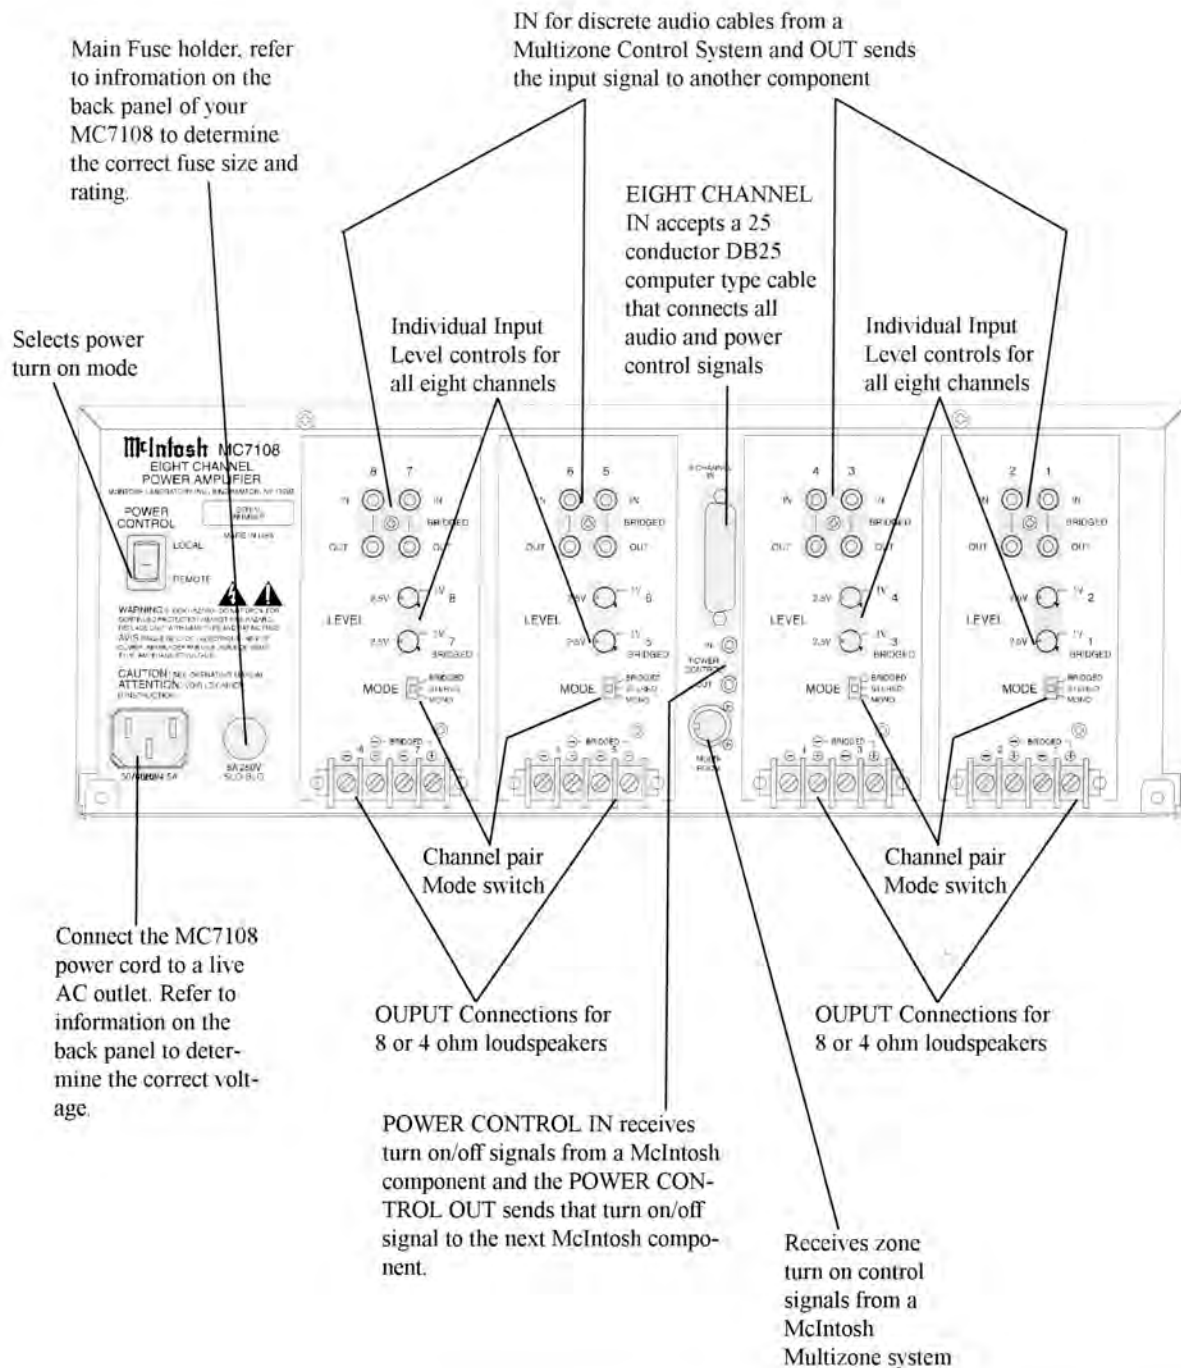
IN for discrete audio cables from a Multizone Control System and OUT sends the input signal to another component

Main Fuse holder, refer to infromation on the back panel of your MC7108 to determine the correct fuse size and rating.

EIGHT CHANNEL IN accepts a 25 conductor DB25 computer type cable that connects all audio and power control signals

Selects power turn on mode

Individual Input Level controls for all eight channels

Individual Input Level controls for all eight channels

McIntosh MC7108
EIGHT CHANNEL
POWER AMPLIFIER
McINTOSH LABORATORY INC. BINGHAMTON, NY 13903

POWER CONTROL
LOCAL
REMOTE

MADE IN USA

WARNING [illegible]

AVIS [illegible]

CAUTION: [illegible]
ATTENTION: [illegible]

50/60Hz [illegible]

8A 250V SLO BLO

8 7
IN IN
BRIDGED
OUT OUT
2.5V 1V 8
LEVEL
2.5V 1V 7
BRIDGED
MODE BRIDGED STEREO MONO
BRIDGED

6 5
IN IN
BRIDGED
OUT OUT
2.5V 1V 6
LEVEL
2.5V 1V 5
BRIDGED
MODE BRIDGED STEREO MONO
BRIDGED

8 CHANNEL IN

IN
POWER CONTROL
OUT

MULTI-ROOM

4 3
IN IN
BRIDGED
OUT OUT
2.5V 1V 4
LEVEL
2.5V 1V 3
BRIDGED
MODE BRIDGED STEREO MONO
BRIDGED

2 1
IN IN
BRIDGED
OUT OUT
2.5V 1V 2
LEVEL
2.5V 1V 1
BRIDGED
MODE BRIDGED STEREO MONO
BRIDGED

Channel pair Mode switch

Channel pair Mode switch

Connect the MC7108 power cord to a live AC outlet. Refer to information on the back panel to determine the correct voltage.

OUPUT Connections for 8 or 4 ohm loudspeakers

OUPUT Connections for 8 or 4 ohm loudspeakers

POWER CONTROL IN receives turn on/off signals from a McIntosh component and the POWER CONTROL OUT sends that turn on/off signal to the next McIntosh component.

Receives zone turn on control signals from a McIntosh Multizone system